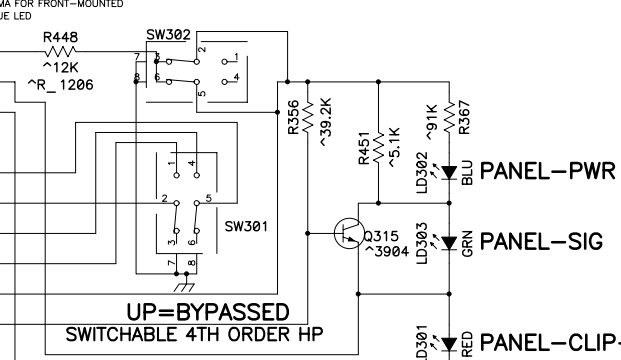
MA FOR FRONT-MOUNTED
UE LED

R448
^12K
^R_1206

SW302
7 2 1
8 6 4
3 5

R356
^39.2K

R451
^5.1K

^91K
R367

LD302
BLU
PANEL-PWR

1 4
2 5
3 6
7 8
SW301

Q315
^3904

LD303
GRN
PANEL-SIG

UP=BYPASSED
SWITCHABLE 4TH ORDER HP

LD301
RED
PANEL-CLIP